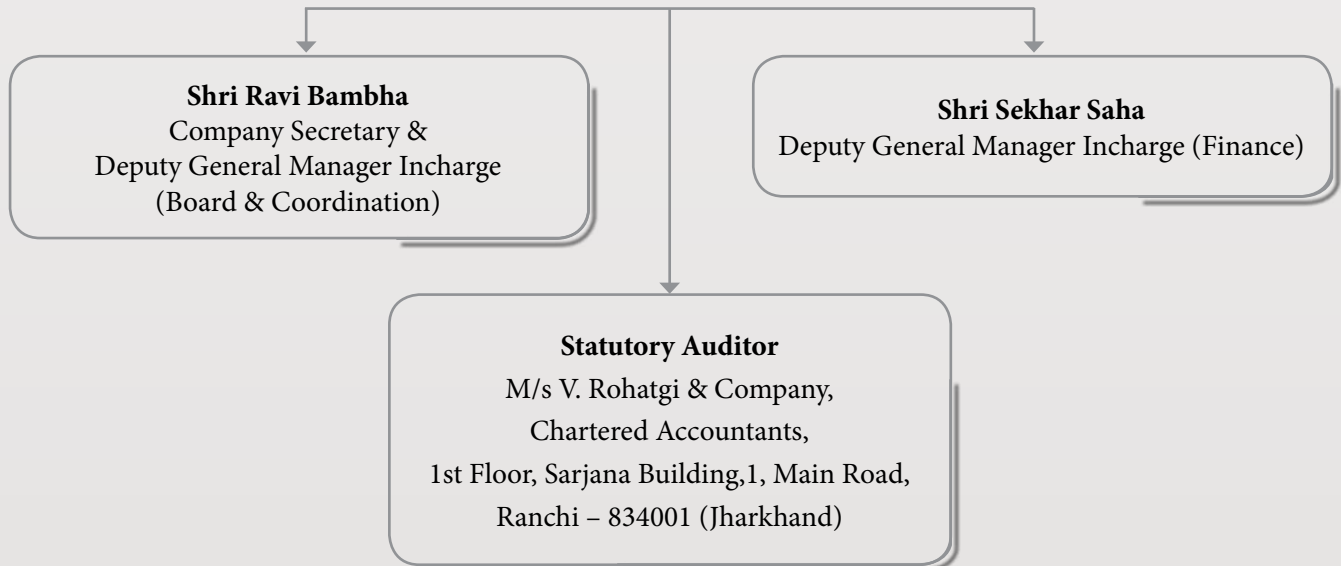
**Shri Ravi Bambha**
Company Secretary &
Deputy General Manager Incharge
(Board & Coordination)

**Shri Sekhar Saha**
Deputy General Manager Incharge (Finance)

**Statutory Auditor**
M/s V. Rohatgi & Company,
Chartered Accountants,
1st Floor, Sarjana Building,1, Main Road,
Ranchi – 834001 (Jharkhand)